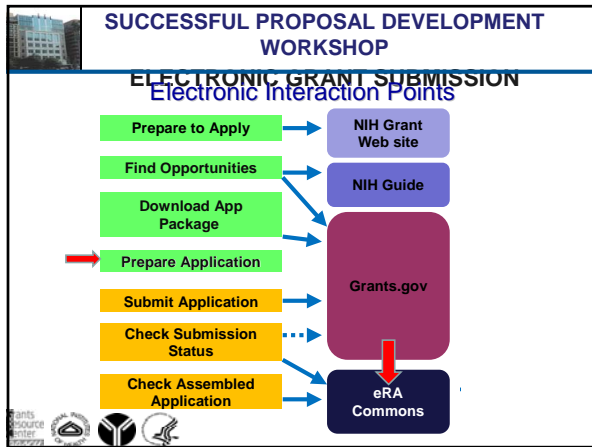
SUCCESSFUL PROPOSAL DEVELOPMENT WORKSHOP

ELECTRONIC GRANT SUBMISSION

Electronic Interaction Points

Prepare to Apply

Find Opportunities

Download App Package

Prepare Application

Submit Application

Check Submission Status

Check Assembled Application

NIH Grant Web site

NIH Guide

Grants.gov

eRA Commons

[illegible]rants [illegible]esource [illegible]enter